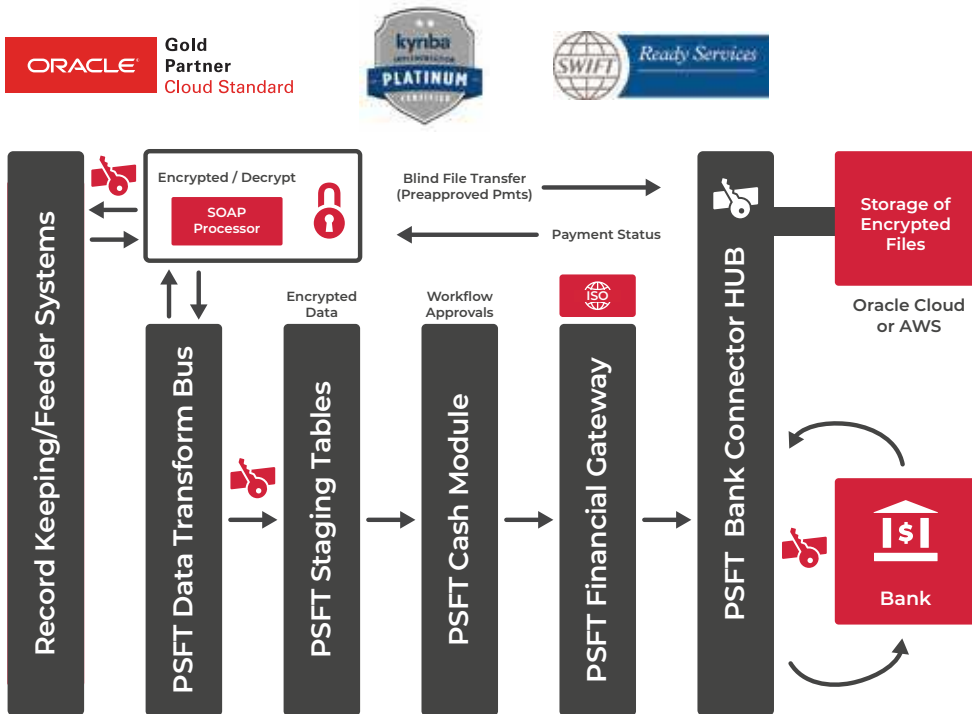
ORACLE Gold Partner Cloud Standard

kynba PLATINUM CERTIFIED

SWIFT Ready Services

Record Keeping/Feeder Systems

Encrypted / Decrypt

SOAP Processor

Blind File Transfer (Preapproved Pmts)

Payment Status

PSFT Data Transform Bus

Encrypted Data

PSFT Staging Tables

Workflow Approvals

PSFT Cash Module

ISO

PSFT Financial Gateway

PSFT Bank Connector HUB

Storage of Encrypted Files

Oracle Cloud or AWS

$

Bank